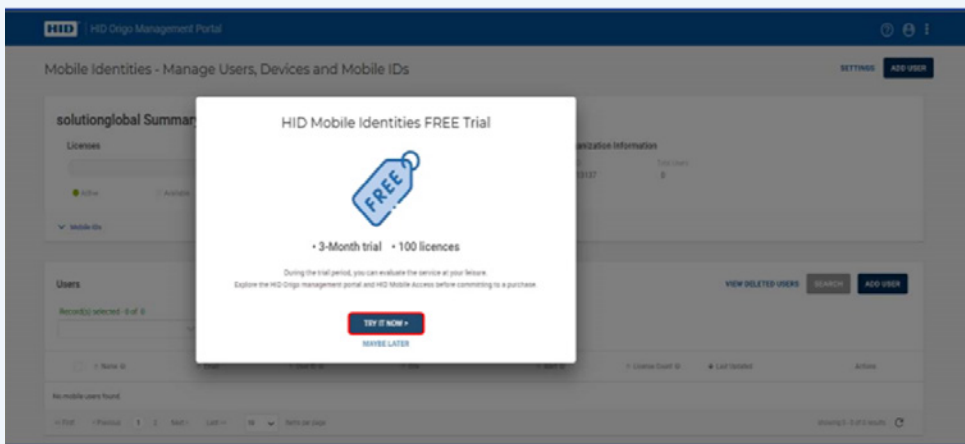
HID | HID Origo Management Portal

Mobile Identities - Manage Users, Devices and Mobile IDs

SETTINGS ADD USER

solutionglobal Summary

Licenses

Active Available

Mobile IDs

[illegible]anization Information

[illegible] Total Users
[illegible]3137 0

Users

Record(s) selected : 0 of 0

VIEW DELETED USERS SEARCH ADD USER

Name Email User ID Status Mobile ID License Count Last Updated Action

No mobile users found

First Previous 1 2 Next Last 10 Items per page

Showing 0 - 0 of 0 results

HID Mobile Identities FREE Trial

FREE

• 3-Month trial • 100 licences

During the trial period, you can evaluate the service at your leisure.
Explore the HID Origo management portal and HID Mobile Access before committing to a purchase.

TRY IT NOW »

MAYBE LATER